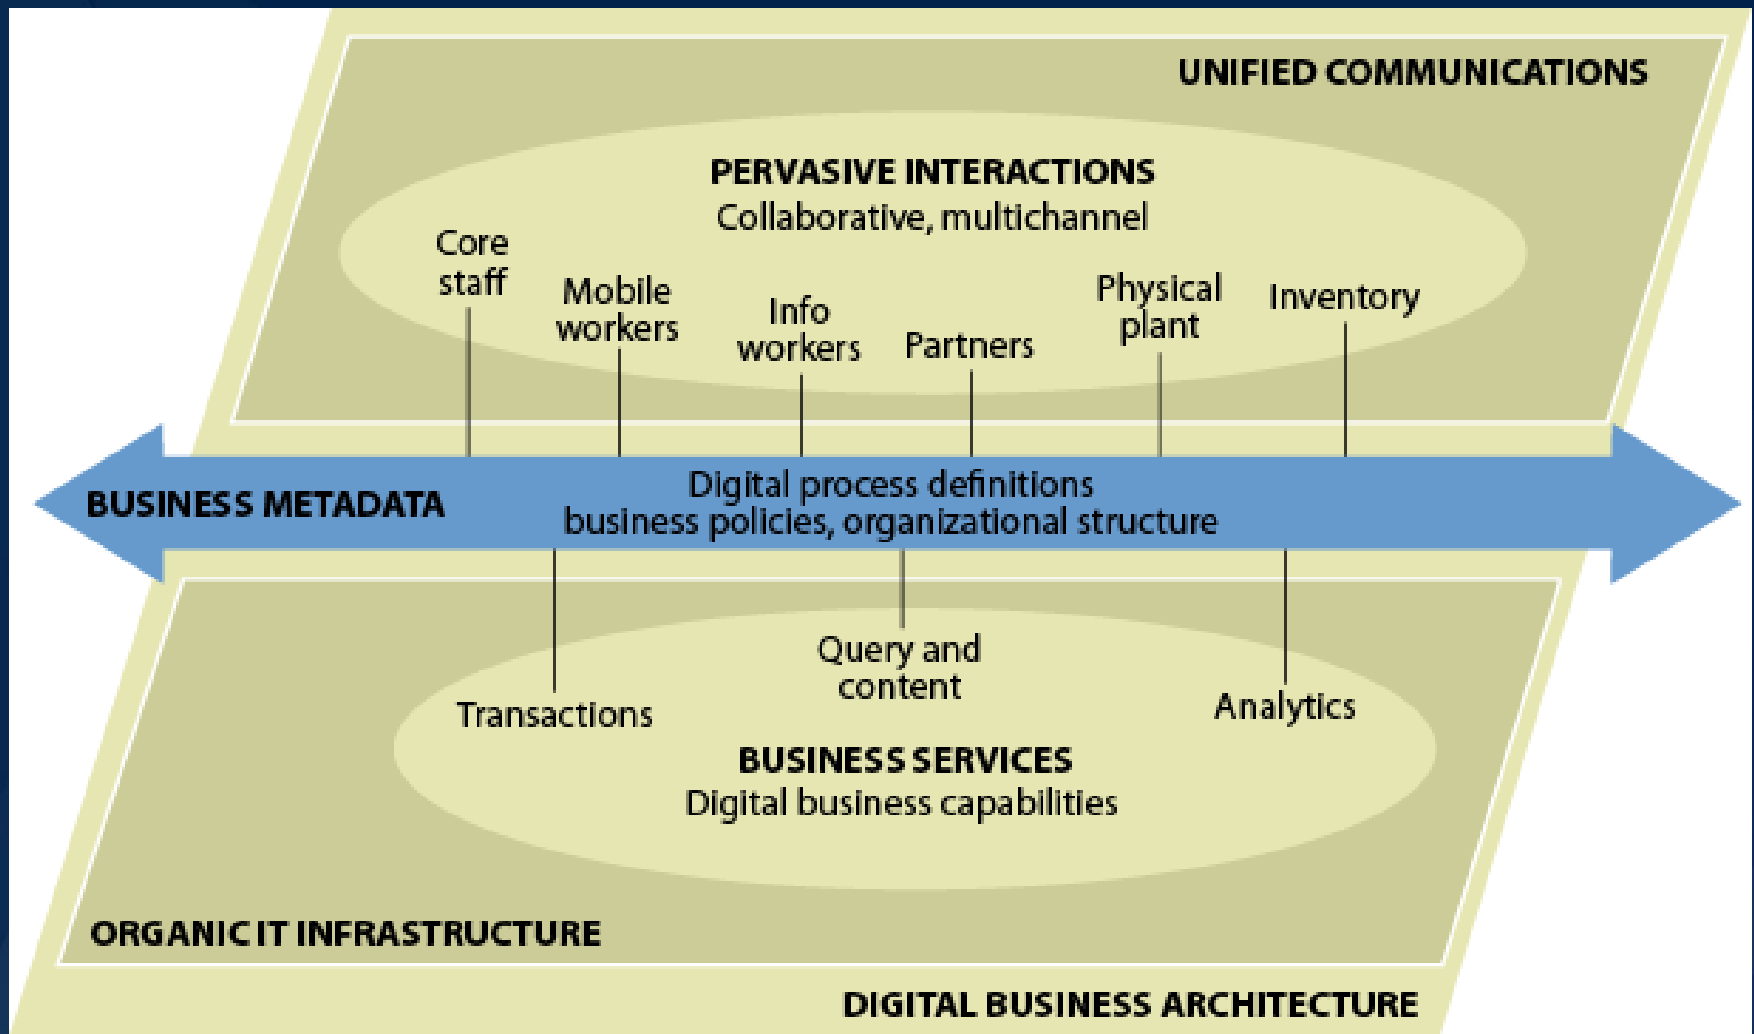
UNIFIED COMMUNICATIONS

PERVASIVE INTERACTIONS
Collaborative, multichannel

Core staff

Mobile workers

Info workers

Partners

Physical plant

Inventory

BUSINESS METADATA

Digital process definitions
business policies, organizational structure

Transactions

Query and content

Analytics

BUSINESS SERVICES
Digital business capabilities

ORGANIC IT INFRASTRUCTURE

DIGITAL BUSINESS ARCHITECTURE